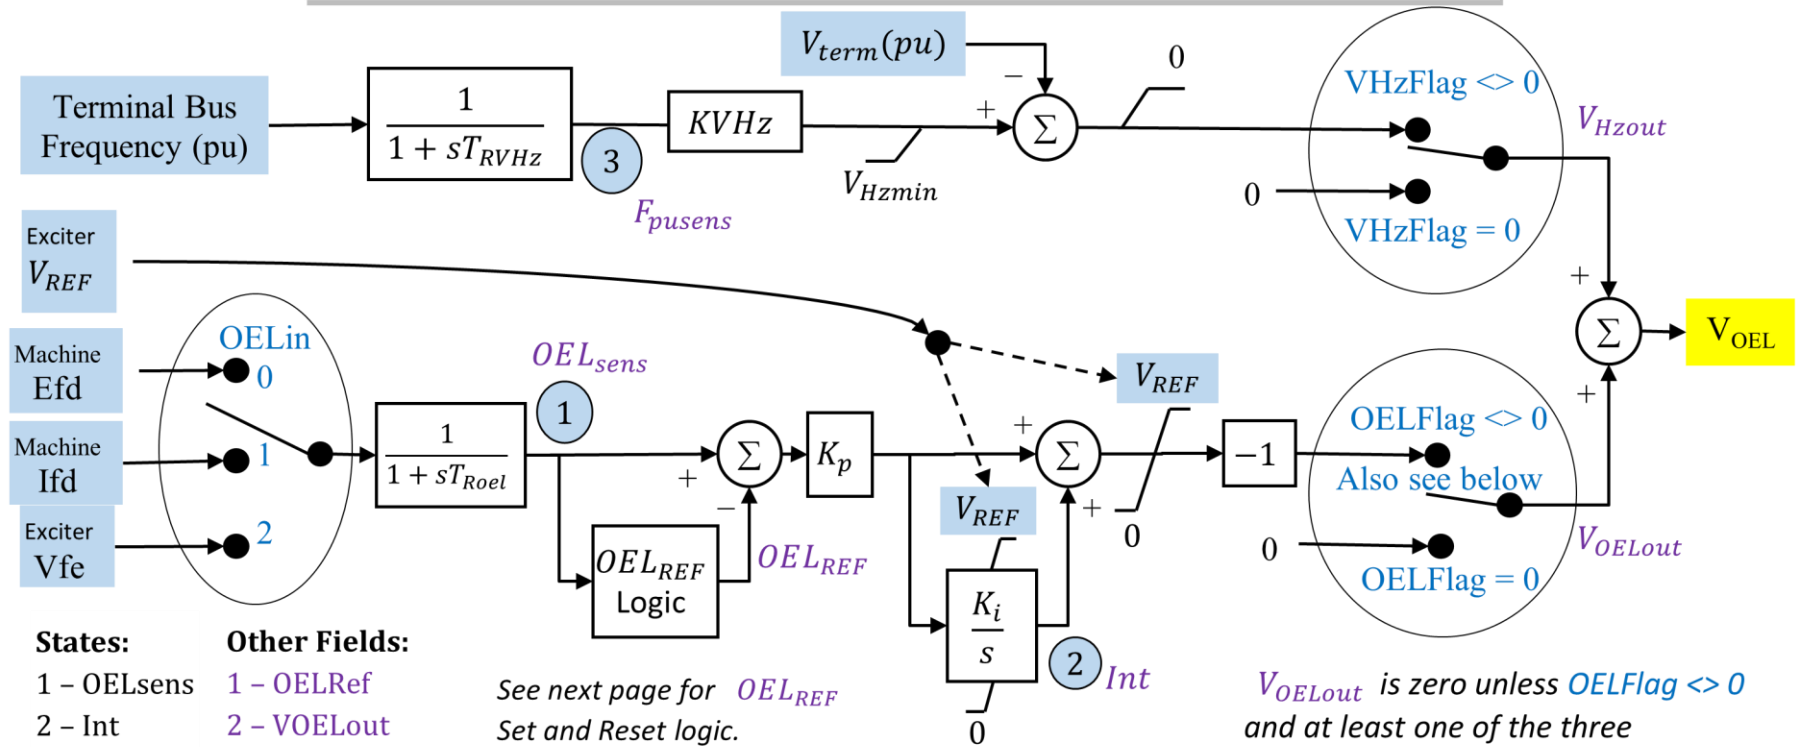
Terminal Bus Frequency (pu)

$\frac{1}{1+sT_{RVHz}}$

3

$F_{pusens}$

$KVHz$

$V_{term}(pu)$

$-$

$+$

$\Sigma$

$V_{Hzmin}$

0

VHzFlag <> 0

$V_{Hzout}$

0

VHzFlag = 0

Exciter $V_{REF}$

Machine Efd

Machine Ifd

Exciter Vfe

OELin

0

1

2

$\frac{1}{1+sT_{Roel}}$

1

$OEL_{sens}$

$+$

$\Sigma$

$-$

$K_p$

$OEL_{REF}$ Logic

$OEL_{REF}$

$V_{REF}$

$+$

$\Sigma$

$+$

$V_{REF}$

$\frac{K_i}{s}$

0

2

Int

0

0

$-1$

OELFlag <> 0

Also see below

0

OELFlag = 0

$V_{OELout}$

$+$

$\Sigma$

$+$

$V_{OEL}$

States:
1 – OELsens
2 – Int

Other Fields:
1 – OELRef
2 – VOELout

See next page for $OEL_{REF}$ Set and Reset logic.

$V_{OELout}$ is zero unless OELFlag <> 0 and at least one of the three